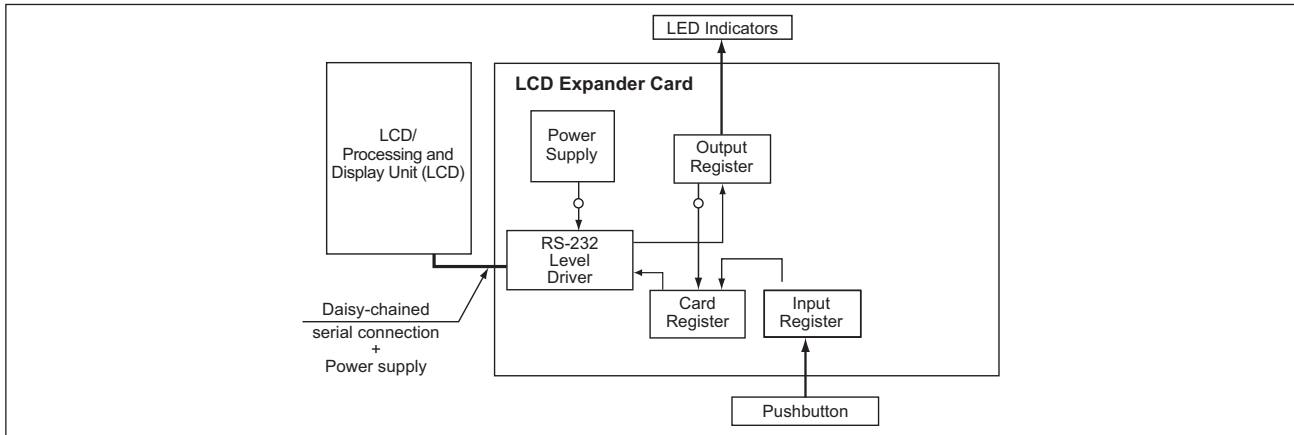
LED Indicators

LCD Expander Card

LCD/ Processing and Display Unit (LCD)

Power Supply

Output Register

RS-232 Level Driver

Card Register

Input Register

Daisy-chained serial connection + Power supply

Pushbutton